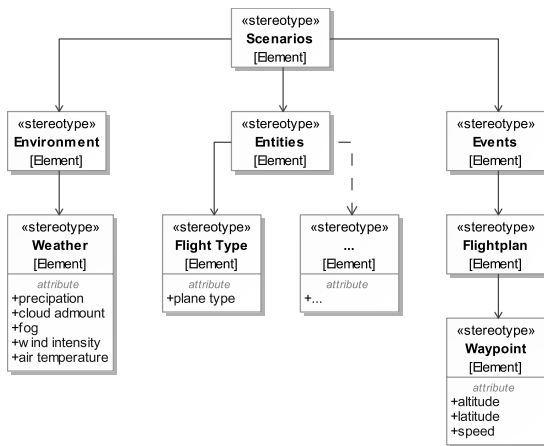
«stereotype»
Scenarios
[Element]

«stereotype»
Environment
[Element]

«stereotype»
Entities
[Element]

«stereotype»
Events
[Element]

«stereotype»
Weather
[Element]
attribute
+precipation
+cloud admount
+fog
+wind intensity
+air temperature

«stereotype»
Flight Type
[Element]
attribute
+plane type

«stereotype»
...
[Element]
attribute
+...

«stereotype»
Flightplan
[Element]

«stereotype»
Waypoint
[Element]
attribute
+altitude
+latitude
+speed